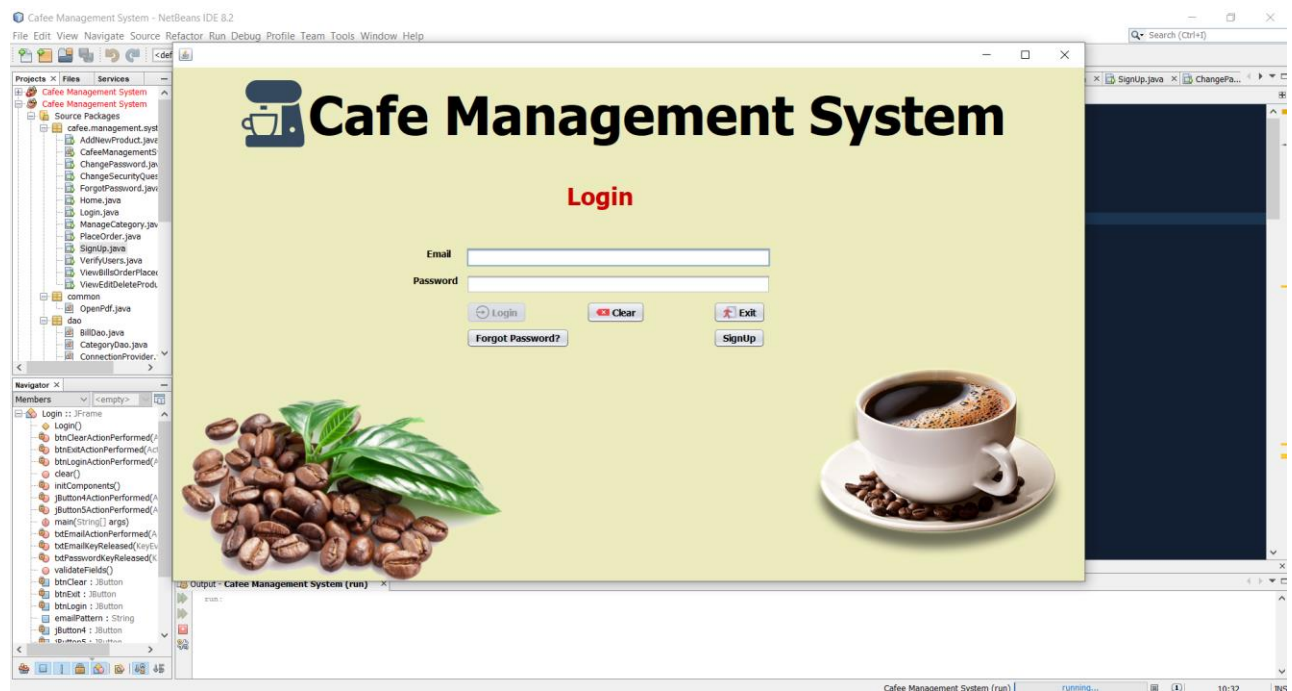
Cafee Management System - NetBeans IDE 8.2

File Edit View Navigate Source Refactor Run Debug Profile Team Tools Window Help

Search (Ctrl+I)

<def

Projects × Files Services

Cafee Management System
Cafee Management System
Source Packages
cafee.management.syst
AddNewProduct.java
CafeeManagementS
ChangePassword.jav
ChangeSecurityQues
ForgotPassword.java
Home.java
Login.java
ManageCategory.jav
PlaceOrder.java
SignUp.java
VerifyUsers.java
ViewBillsOrderPlace
ViewEditDeleteProdu
common
OpenPdf.java
dao
BillDao.java
CategoryDao.java
ConnectionProvider.

Navigator ×
Members <empty>
Login :: JFrame
Login()
btnClearActionPerformed(A
btnExitActionPerformed(Ac
btnLoginActionPerformed(A
clear()
initComponents()
jButton4ActionPerformed(A
jButton5ActionPerformed(A
main(String[] args)
txtEmailActionPerformed(A
txtEmailKeyReleased(KeyEv
txtPasswordKeyReleased(K
validateFields()
btnClear : JButton
btnExit : JButton
btnLogin : JButton
emailPattern : String
jButton4 : JButton

SignUp.java × ChangePa...

Cafe Management System

Login

Email

Password

Login

Clear

Exit

Forgot Password?

SignUp

Output - Cafee Management System (run) ×

run:

Cafee Management System (run) running... 10:32 INS